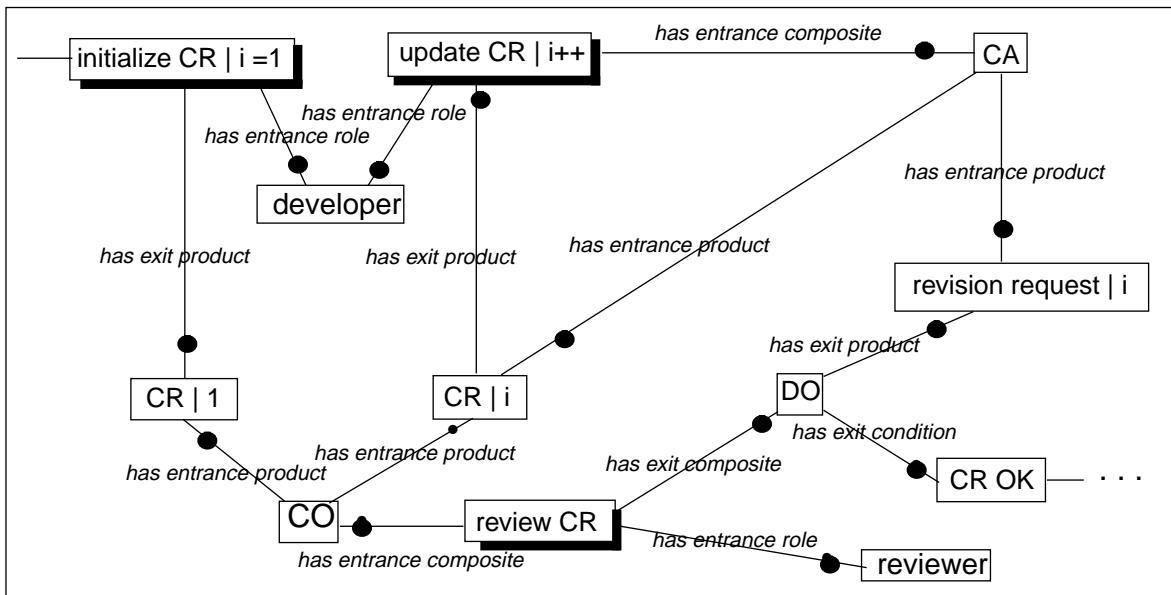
initialize CR | i =1

update CR | i++

has entrance composite

CA

has entrance role

has entrance role

developer

has entrance product

has exit product

has exit product

has entrance product

revision request | i

has exit product

CR | 1

CR | i

DO

has exit condition

has entrance product

has entrance product

has exit composite

CR OK

. . .

CO

review CR

has entrance role

has entrance composite

reviewer